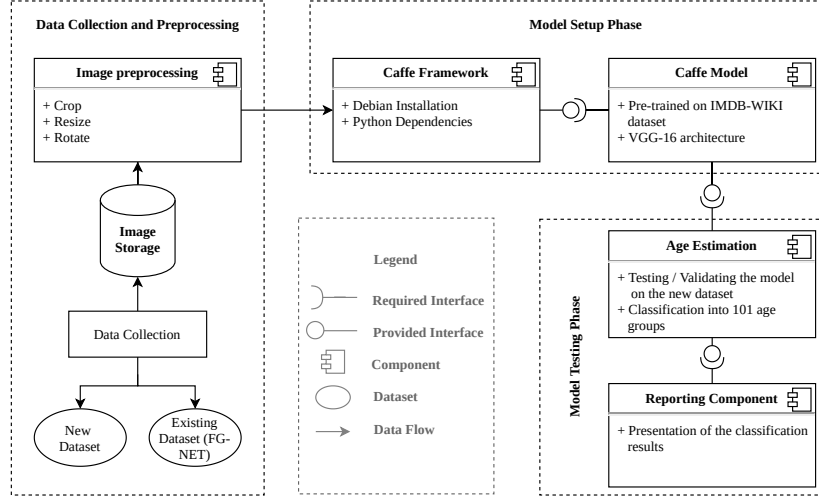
Data Collection and Preprocessing

Image preprocessing

+ Crop
+ Resize
+ Rotate

Image Storage

Data Collection

New Dataset

Existing Dataset (FG-NET)

Model Setup Phase

Caffe Framework

+ Debian Installation
+ Python Dependencies

Caffe Model

+ Pre-trained on IMDB-WIKI dataset
+ VGG-16 architecture

Legend

Required Interface

Provided Interface

Component

Dataset

Data Flow

Model Testing Phase

Age Estimation

+ Testing / Validating the model on the new dataset
+ Classification into 101 age groups

Reporting Component

+ Presentation of the classification results